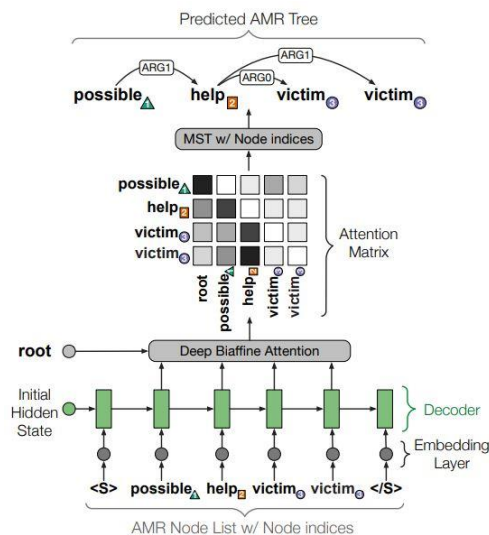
Predicted AMR Tree

ARG1
ARG1
ARG0

possible 1 help 2 victim 3 victim 3

MST w/ Node indices

possible 1
help 2
victim 3
victim 3

Attention Matrix

root
possible 1
help 2
victim 3
victim 3

root

Deep Biaffine Attention

Initial Hidden State

Decoder

Embedding Layer

<S> possible 1 help 2 victim 3 victim 3 </S>

AMR Node List w/ Node indices